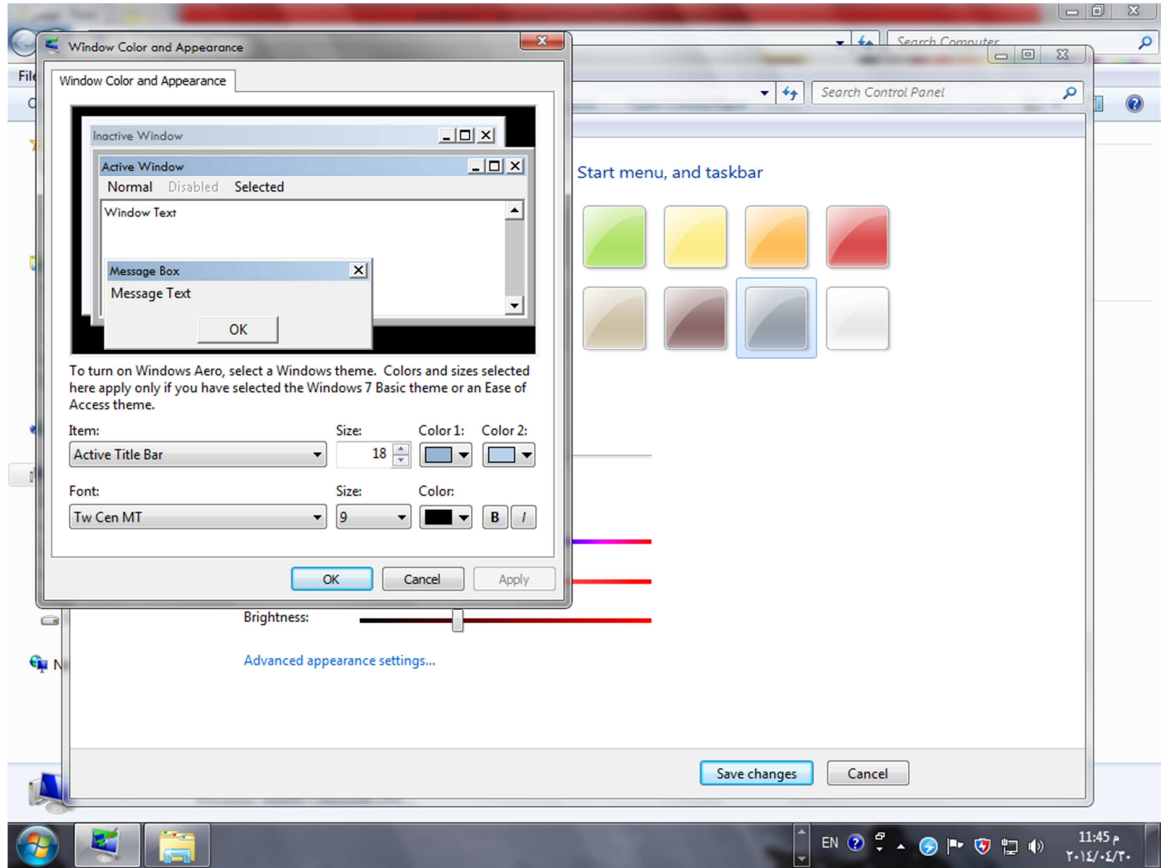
Search Computer

Search Control Panel

File

Window Color and Appearance

Window Color and Appearance

Inactive Window

Active Window

Normal Disabled Selected

Window Text

Message Box

Message Text

OK

To turn on Windows Aero, select a Windows theme. Colors and sizes selected here apply only if you have selected the Windows 7 Basic theme or an Ease of Access theme.

Item: Size: Color 1: Color 2:

Active Title Bar 18

Font: Size: Color:

Tw Cen MT 9 B I

OK Cancel Apply

Start menu, and taskbar

Brightness:

Advanced appearance settings...

Save changes Cancel

EN

11:45 م
٢٠١٤/٠٤/٣٠